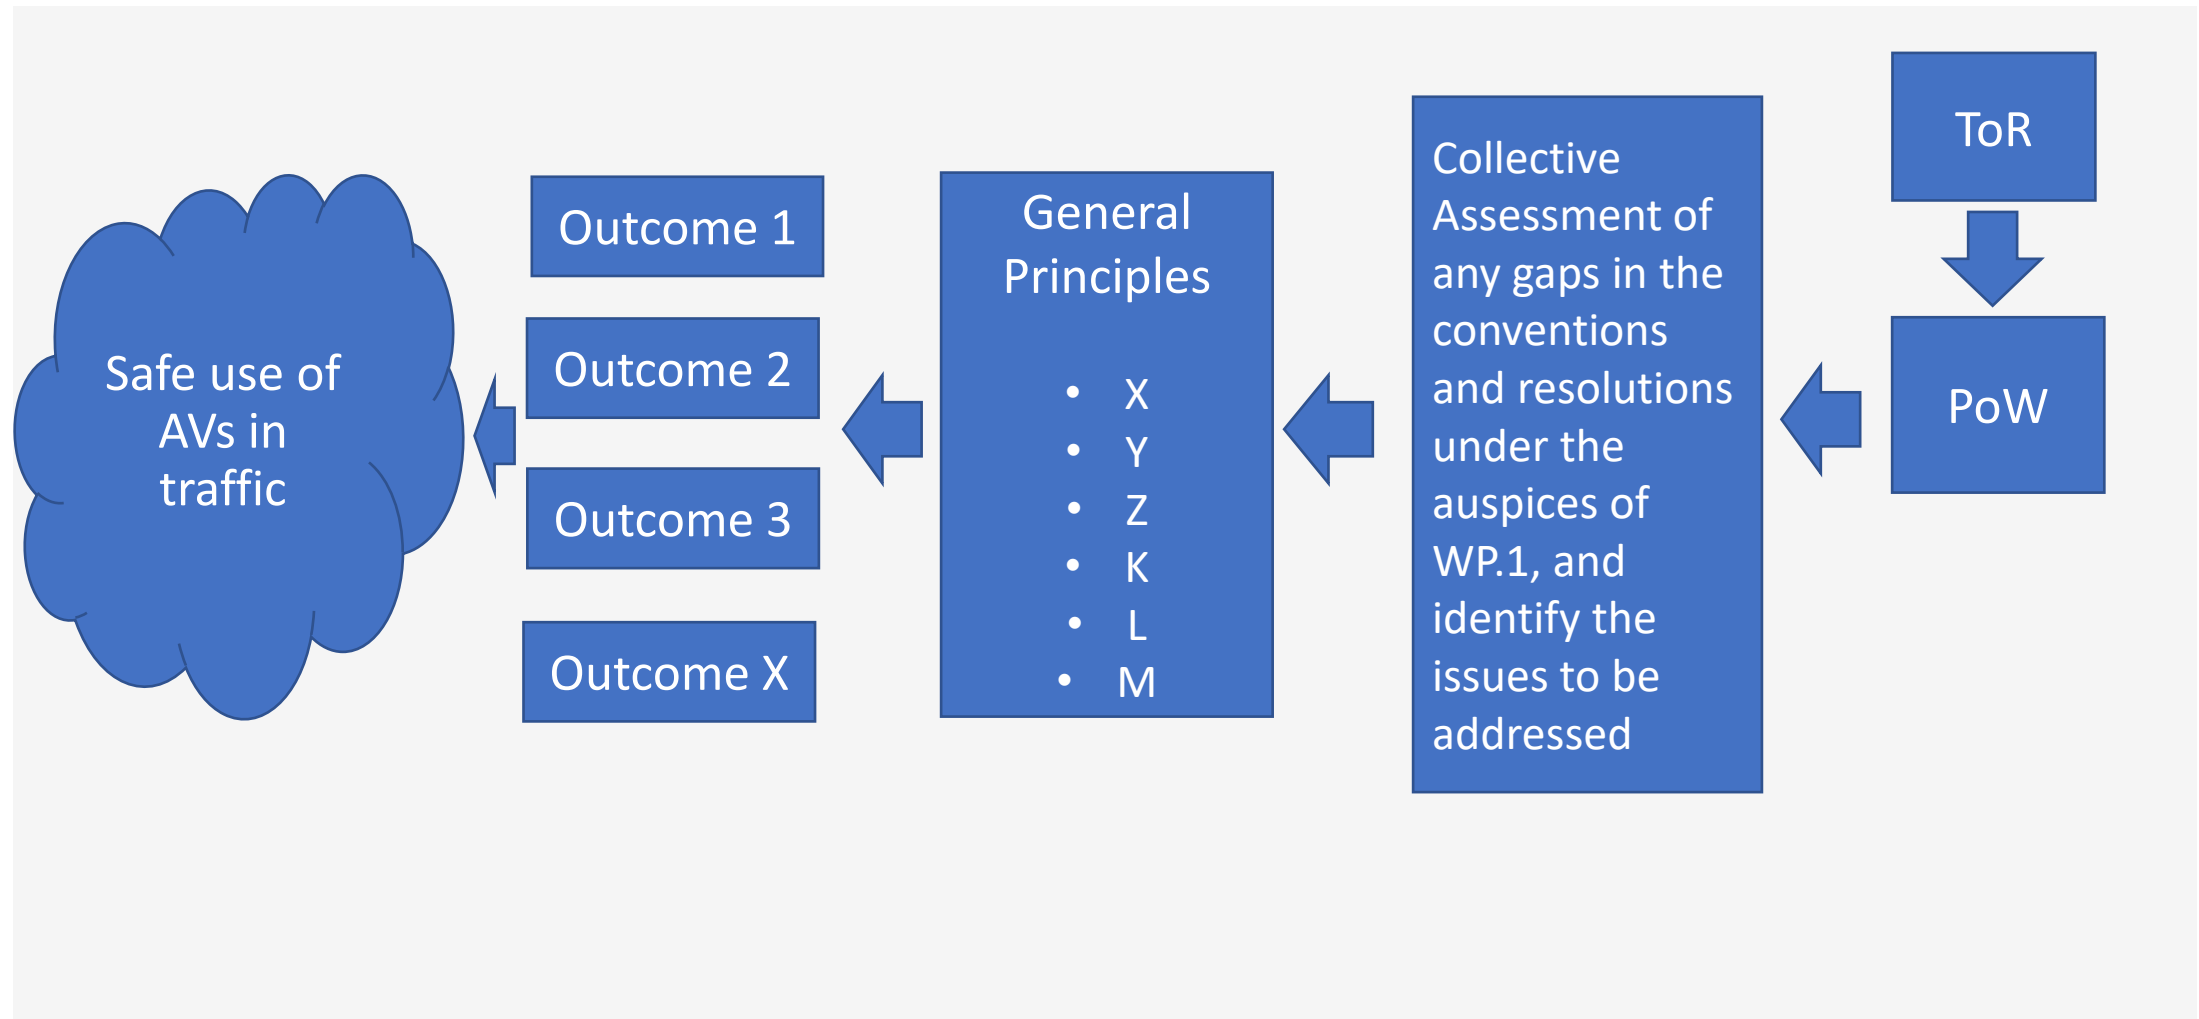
Safe use of AVs in traffic

Outcome 1

Outcome 2

Outcome 3

Outcome X

General Principles

- X
- Y
- Z
- K
- L
- M

Collective Assessment of any gaps in the conventions and resolutions under the auspices of WP.1, and identify the issues to be addressed

ToR

PoW